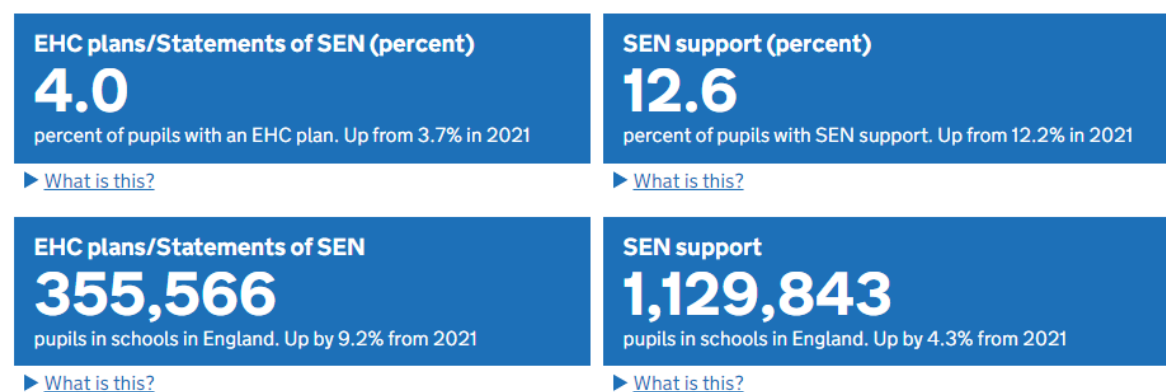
EHC plans/Statements of SEN (percent)
4.0
percent of pupils with an EHC plan. Up from 3.7% in 2021

▶ What is this?

SEN support (percent)
12.6
percent of pupils with SEN support. Up from 12.2% in 2021

▶ What is this?

EHC plans/Statements of SEN
355,566
pupils in schools in England. Up by 9.2% from 2021

▶ What is this?

SEN support
1,129,843
pupils in schools in England. Up by 4.3% from 2021

▶ What is this?